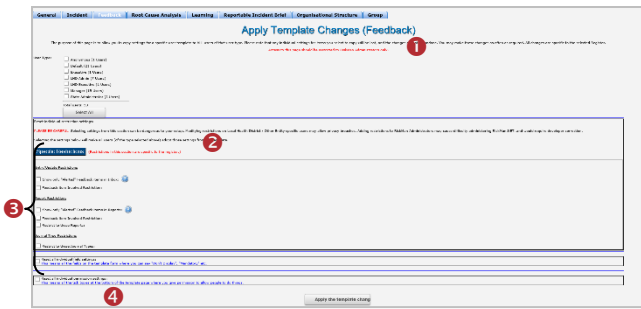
General | Incident | Feedback | Root Cause Analysis | Learning | Reportable Incident Brief | Organisational Structure | Group

Apply Template Changes (Feedback)

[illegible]

1

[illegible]

Select All

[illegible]

2

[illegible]

3

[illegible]

4

Apply the template changes